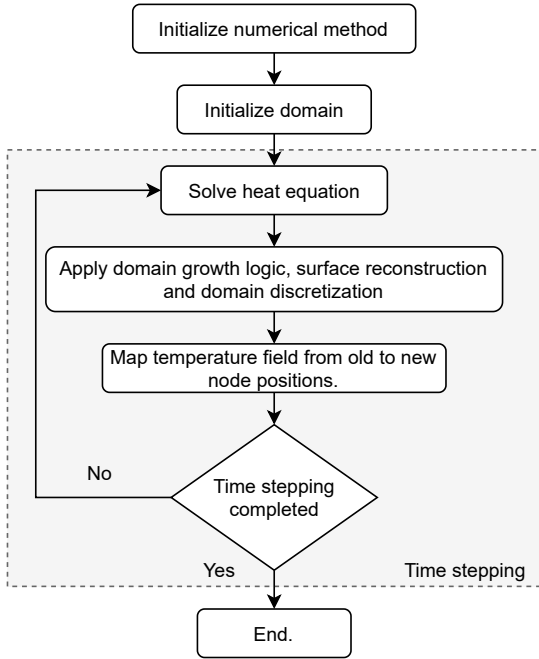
Initialize numerical method

Initialize domain

Solve heat equation

Apply domain growth logic, surface reconstruction and domain discretization

Map temperature field from old to new node positions.

No

Time stepping completed

Yes

Time stepping

End.